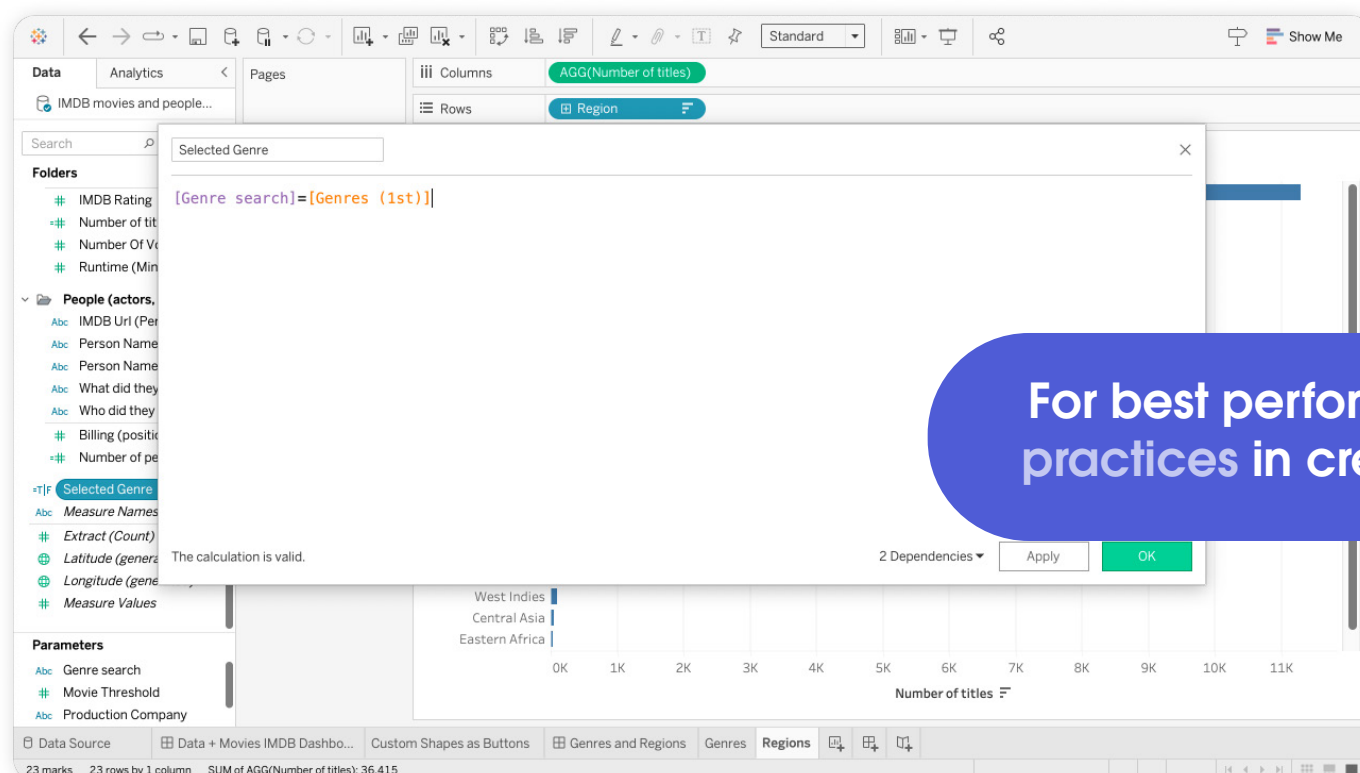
Standard

Show Me

Data Analytics

IMDB movies and people...

Pages

Columns AGG(Number of titles)

Rows Region

Search

Folders

IMDB Rating

Number of tit

Number Of Vo

Runtime (Min

People (actors,

IMDB Url (Per

Person Name

Person Name

What did they

Who did they

Billing (positi

Number of pe

Selected Genre

Measure Names

Extract (Count)

Latitude (genera

Longitude (gene

Measure Values

Parameters

Genre search

Movie Threshold

Production Company

Selected Genre

[Genre search]=[Genres (1st)]

The calculation is valid.

2 Dependencies

Apply

OK

For best perfor

practices in cre

West Indies

Central Asia

Eastern Africa

0K 1K 2K 3K 4K 5K 6K 7K 8K 9K 10K 11K

Number of titles

Data Source

Data + Movies IMDB Dashbo...

Custom Shapes as Buttons

Genres and Regions

Genres

Regions

23 marks 23 rows by 1 column SUM of AGG(Number of titles): 36,415